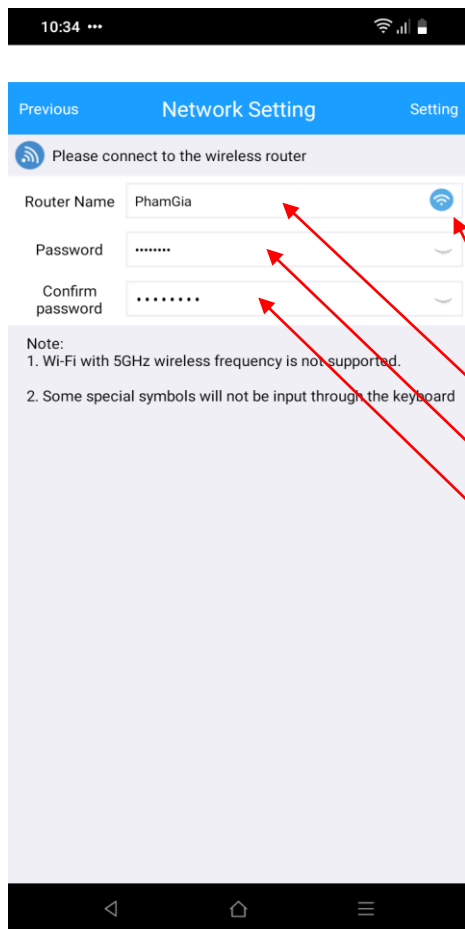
10:34 •••

Previous
Network Setting
Setting

Please connect to the wireless router

Router Name PhamGia

Password ••••••••

Confirm password •••••••••

Note:
1. Wi-Fi with 5GHz wireless frequency is not supported.

2. Some special symbols will not be input through the keyboard